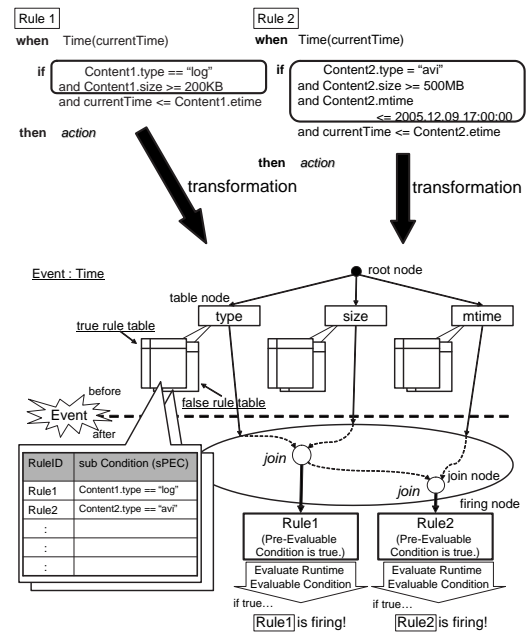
Rule 1

when Time(currentTime)

if Content1.type == "log" and Content1.size >= 200KB and currentTime <= Content1.etime

then action

Rule 2

when Time(currentTime)

if Content2.type = "avi" and Content2.size >= 500MB and Content2.mtime <= 2005.12.09 17:00:00 and currentTime <= Content2.etime

then action

transformation

transformation

Event : Time

root node

table node

type

size

mtime

true rule table

false rule table

before

Event

after

| RuleID | sub Condition (sPEC) |
|---|---|
| Rule1 | Content1.type == "log" |
| Rule2 | Content2.type == "avi" |
| : | |
| : | |
| : | |

join

join

join node

firing node

Rule1 (Pre-Evaluable Condition is true.)

Rule2 (Pre-Evaluable Condition is true.)

Evaluate Runtime Evaluable Condition

Evaluate Runtime Evaluable Condition

if true…

Rule1 is firing!

if true…

Rule2 is firing!